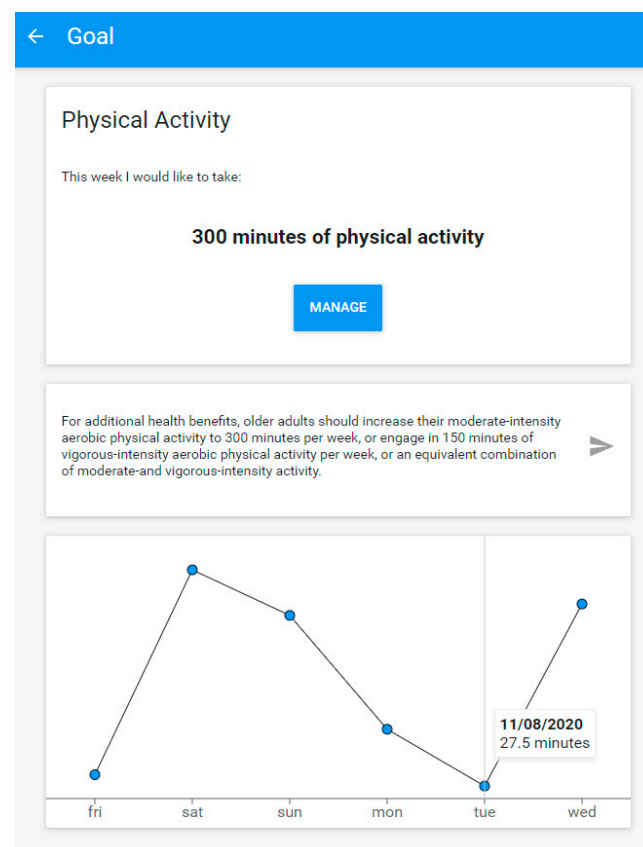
← Goal

Physical Activity

This week I would like to take:

300 minutes of physical activity

MANAGE

For additional health benefits, older adults should increase their moderate-intensity aerobic physical activity to 300 minutes per week, or engage in 150 minutes of vigorous-intensity aerobic physical activity per week, or an equivalent combination of moderate-and vigorous-intensity activity.

11/08/2020
27.5 minutes

fri sat sun mon tue wed